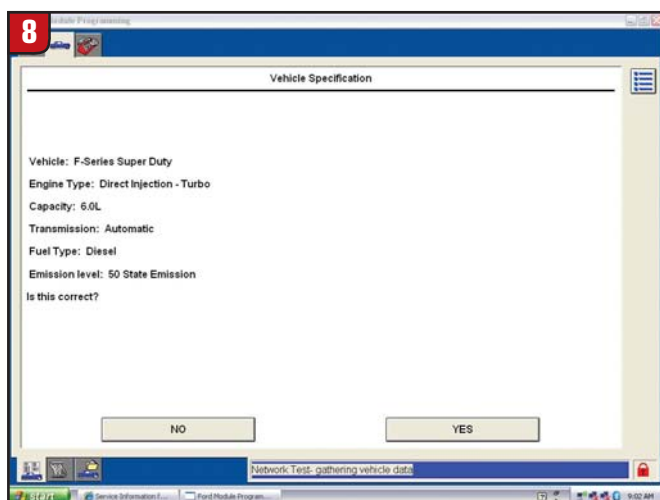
8

odule Programming

Vehicle Specification

Vehicle: F-Series Super Duty

Engine Type: Direct Injection - Turbo

Capacity: 6.0L

Transmission: Automatic

Fuel Type: Diesel

Emission level: 50 State Emission

Is this correct?

NO

YES

Network Test- gathering vehicle data

start

Service Information f...

Ford Module Program...

9:02 AM